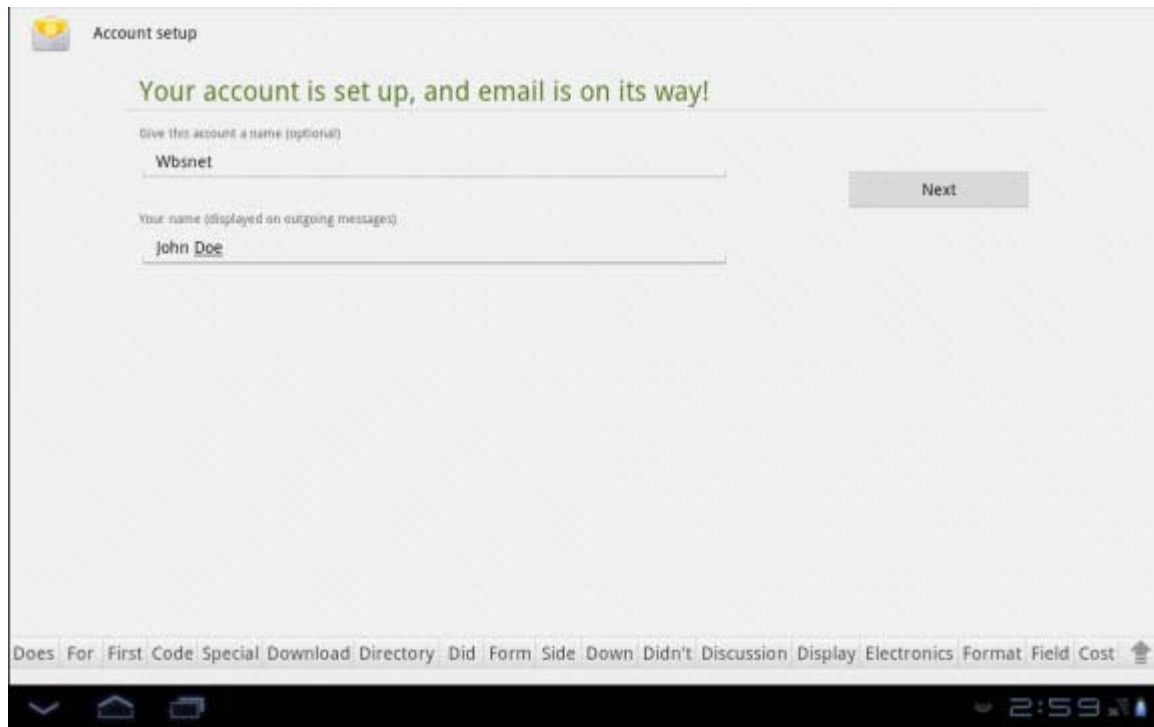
Account setup

Your account is set up, and email is on its way!

Give this account a name (optional)

Wbsnet

Next

Your name (displayed on outgoing messages)

John Doe

Does For First Code Special Download Directory Did Form Side Down Didn't Discussion Display Electronics Format Field Cost

2:59